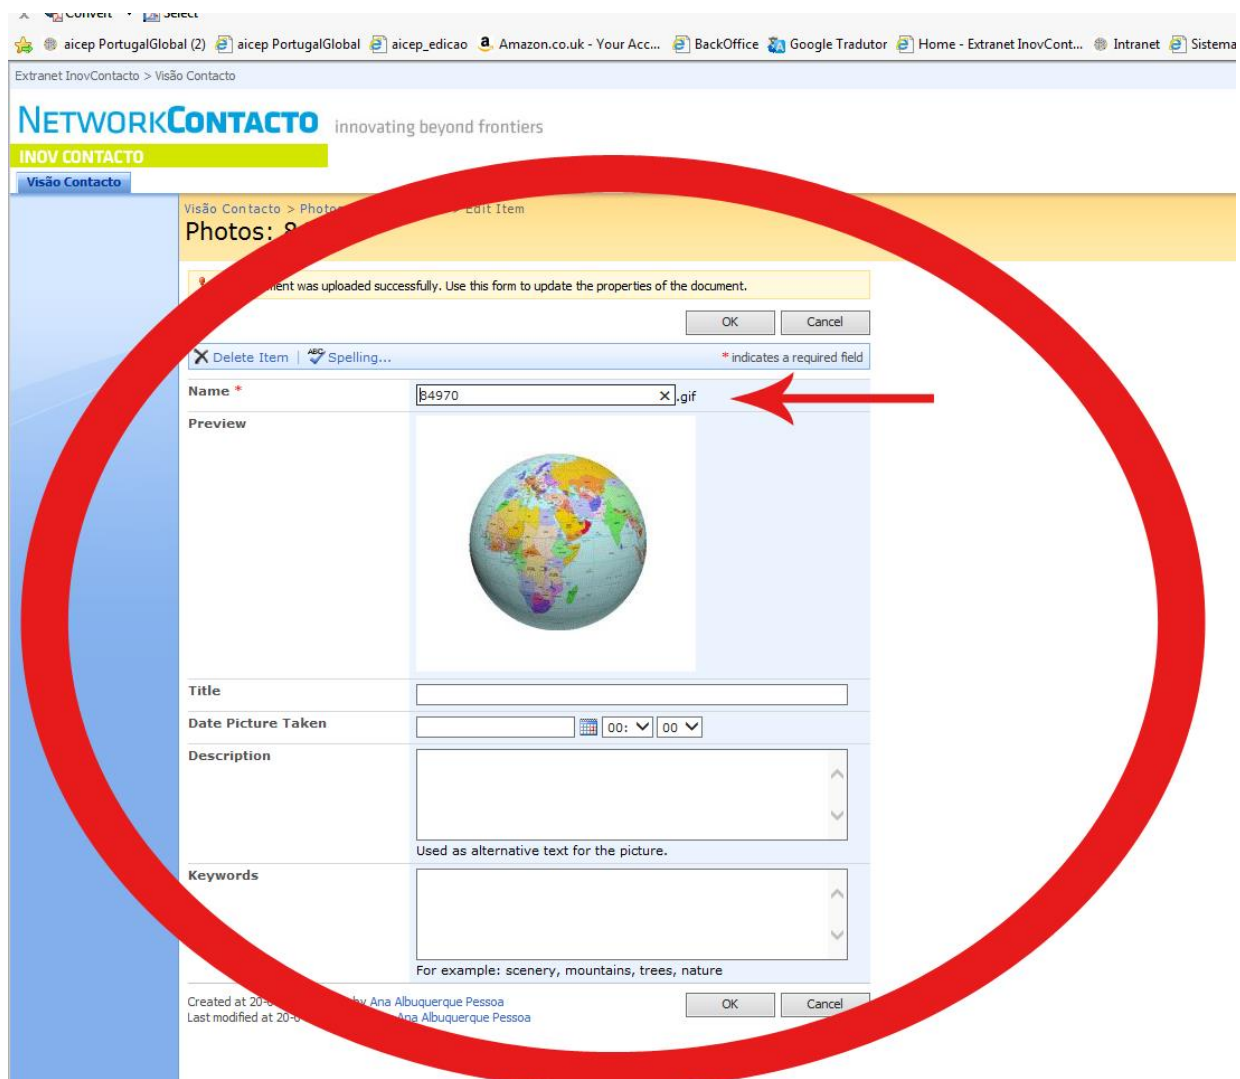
Convert Select

aicep PortugalGlobal (2) aicep PortugalGlobal aicep_edicao Amazon.co.uk - Your Acc... BackOffice Google Tradutor Home - Extranet InovCont... Intranet Sistema

Extranet InovContacto > Visão Contacto

NETWORKCONTACTO innovating beyond frontiers

INOV CONTACTO

Visão Contacto

Visão Contacto > Photo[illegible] > Edit Item

Photos: 8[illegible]

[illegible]ment was uploaded successfully. Use this form to update the properties of the document.

OK Cancel

Delete Item | Spelling...

* indicates a required field

Name *
84970 .gif

Preview

Title

Date Picture Taken
00: 00

Description

Used as alternative text for the picture.

Keywords

For example: scenery, mountains, trees, nature

Created at 20-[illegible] by Ana Albuquerque Pessoa
Last modified at 20-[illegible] Ana Albuquerque Pessoa

OK Cancel